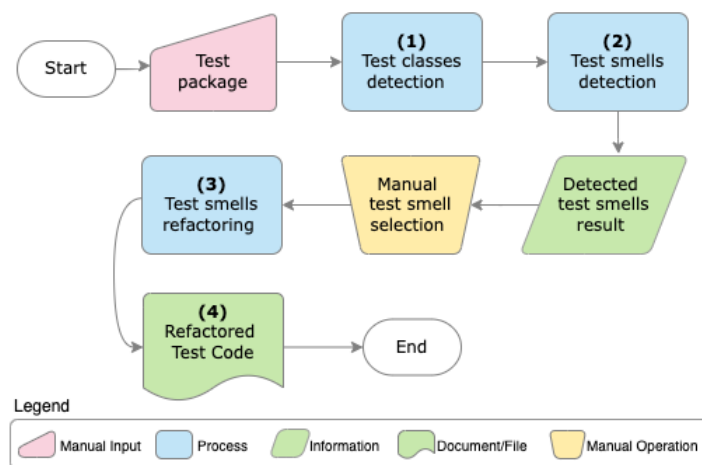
Start

Test package

(1)
Test classes detection

(2)
Test smells detection

Detected test smells result

Manual test smell selection

(3)
Test smells refactoring

(4)
Refactored Test Code

End

Legend

Manual Input

Process

Information

Document/File

Manual Operation